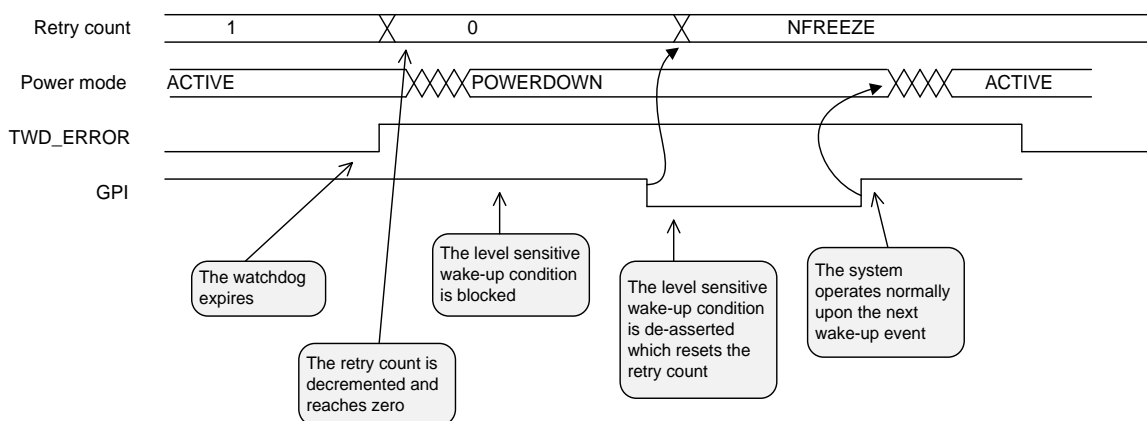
Retry count
1
0
NFREEZE

Power mode
ACTIVE
POWERDOWN
ACTIVE

TWD_ERROR

GPI

The watchdog expires

The retry count is decremented and reaches zero

The level sensitive wake-up condition is blocked

The level sensitive wake-up condition is de-asserted which resets the retry count

The system operates normally upon the next wake-up event